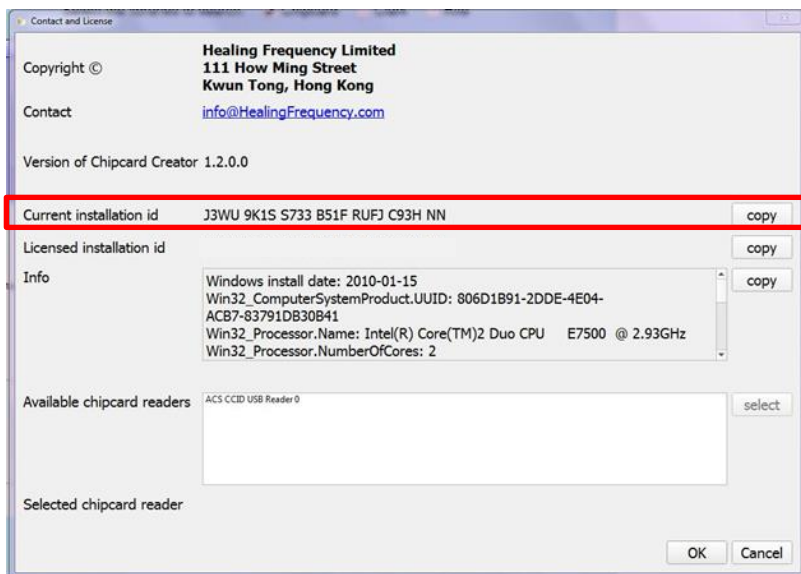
Contact and License

Copyright ©
Healing Frequency Limited
111 How Ming Street
Kwun Tong, Hong Kong

Contact
info@HealingFrequency.com

Version of Chipcard Creator 1.2.0.0

Current installation id
J3WU 9K1S S733 B51F RUFJ C93H NN
copy

Licensed installation id
copy

Info
Windows install date: 2010-01-15
Win32_ComputerSystemProduct.UUID: 806D1B91-2DDE-4E04-ACB7-83791DB30B41
Win32_Processor.Name: Intel(R) Core(TM)2 Duo CPU E7500 @ 2.93GHz
Win32_Processor.NumberOfCores: 2
copy

Available chipcard readers
ACS CCID USB Reader 0
select

Selected chipcard reader

OK
Cancel